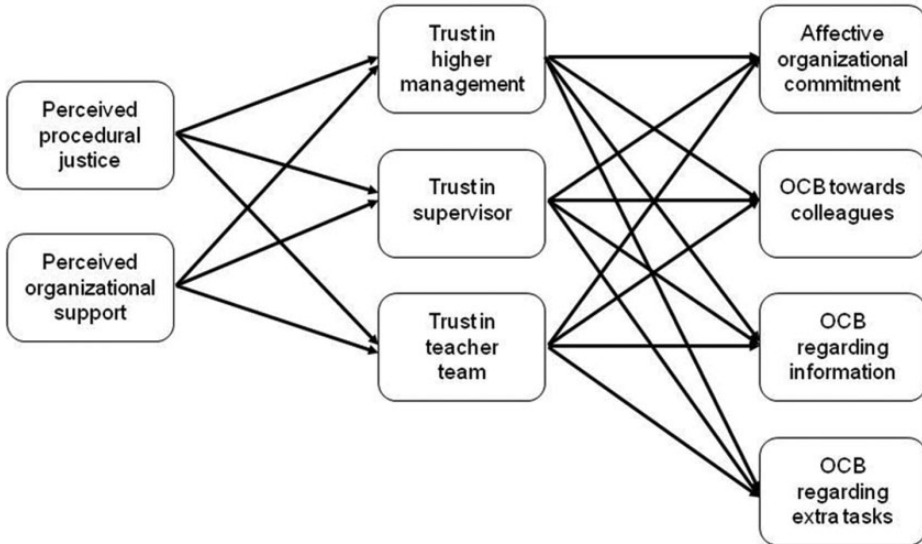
Perceived procedural justice

Perceived organizational support

Trust in higher management

Trust in supervisor

Trust in teacher team

Affective organizational commitment

OCB towards colleagues

OCB regarding information

OCB regarding extra tasks